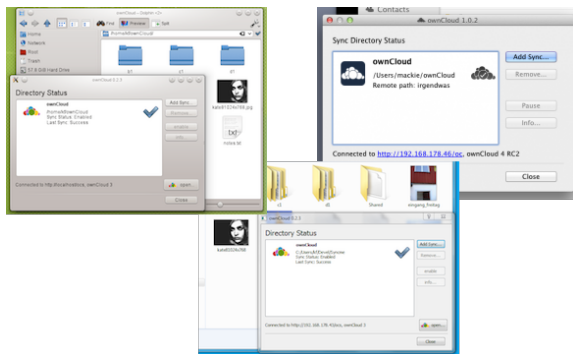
ownCloud - Dolphin <2>

Find Preview Split

/home/k/ownCloud

Home
Network
Root
Trash
37.8 GB Hard Drive

ownCloud 0.2.5

Directory Status

ownCloud
/home/k/ownCloud
Sync Status: Enabled
Last Sync: Success

Add Sync...
Remove...
enable
Info...

Connected to http://localhost ownCloud 3

open...

Close

kate91324e768.jpg

notes.txt

Contacts

ownCloud 1.0.2

Sync Directory Status

ownCloud
/Users/mackie/ownCloud
Remote path: irgendwas

Add Sync...
Remove...
Pause
Info...

Connected to http://192.168.178.46/oc, ownCloud 4 RC2

Close

c1
d0
Shared
singing_frelog

kate91324e768

ownCloud 0.2.5

Directory Status

ownCloud
C:/Users/k/ownCloud
Sync Status: Enabled
Last Sync: Success

Add Sync...
Remove...
enable
Info...

Connected to http://192.168.178.45/oc, ownCloud 3

open...

Close